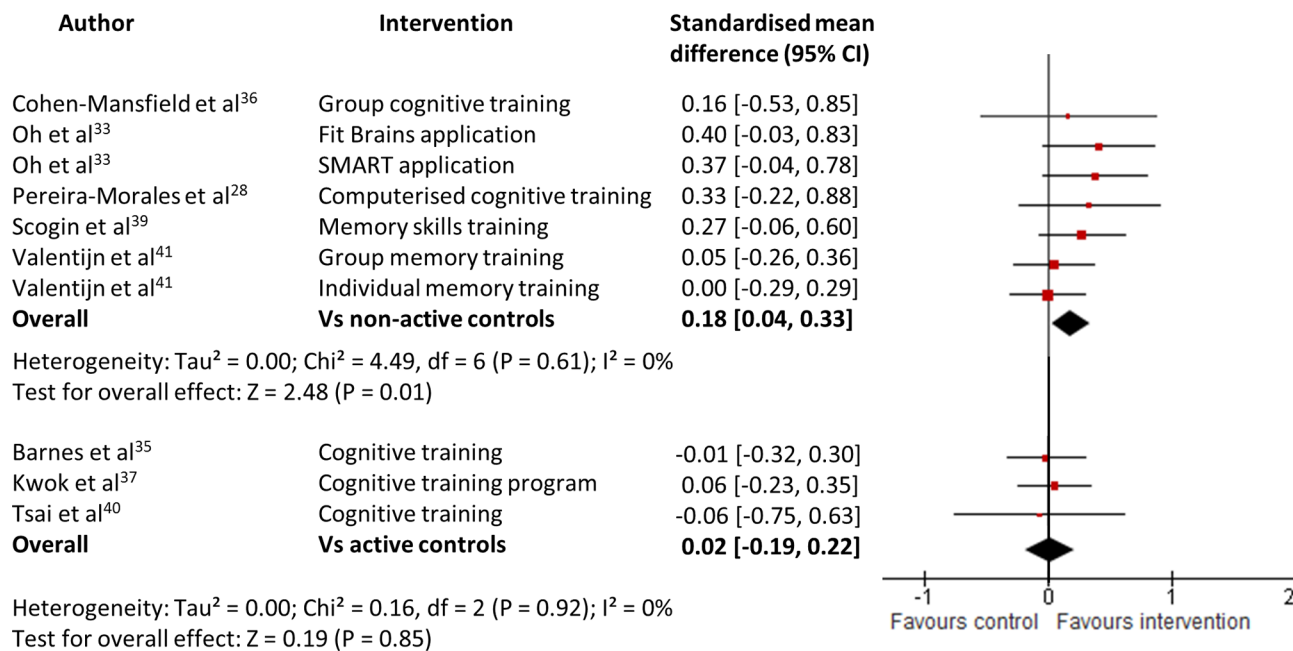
| Author | Intervention | Standardised mean difference (95% CI) |
|---|---|---|
| Cohen-Mansfield et al$^{36}$ | Group cognitive training | 0.16 [-0.53, 0.85] |
| Oh et al$^{33}$ | Fit Brains application | 0.40 [-0.03, 0.83] |
| Oh et al$^{33}$ | SMART application | 0.37 [-0.04, 0.78] |
| Pereira-Morales et al$^{28}$ | Computerised cognitive training | 0.33 [-0.22, 0.88] |
| Scogin et al$^{39}$ | Memory skills training | 0.27 [-0.06, 0.60] |
| Valentijn et al$^{41}$ | Group memory training | 0.05 [-0.26, 0.36] |
| Valentijn et al$^{41}$ | Individual memory training | 0.00 [-0.29, 0.29] |
| **Overall** | **Vs non-active controls** | **0.18 [0.04, 0.33]** |

Heterogeneity: Tau² = 0.00; Chi² = 4.49, df = 6 (P = 0.61); I² = 0%
Test for overall effect: Z = 2.48 (P = 0.01)

| Author | Intervention | Standardised mean difference (95% CI) |
|---|---|---|
| Barnes et al$^{35}$ | Cognitive training | -0.01 [-0.32, 0.30] |
| Kwok et al$^{37}$ | Cognitive training program | 0.06 [-0.23, 0.35] |
| Tsai et al$^{40}$ | Cognitive training | -0.06 [-0.75, 0.63] |
| **Overall** | **Vs active controls** | **0.02 [-0.19, 0.22]** |

Heterogeneity: Tau² = 0.00; Chi² = 0.16, df = 2 (P = 0.92); I² = 0%
Test for overall effect: Z = 0.19 (P = 0.85)

-1 0 1 2
Favours control Favours intervention